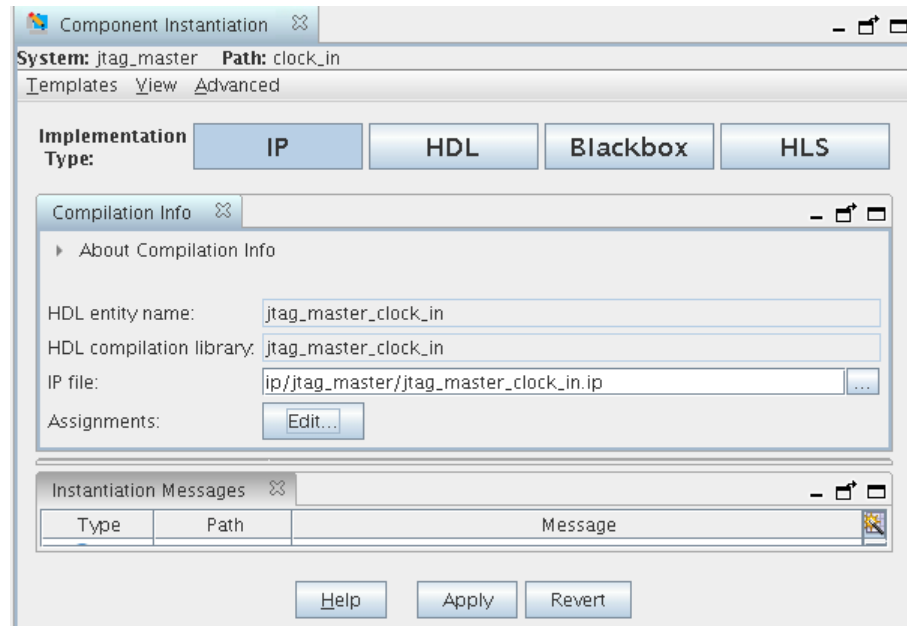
Component Instantiation

System: jtag_master Path: clock_in

Templates View Advanced

Implementation Type:

IP HDL Blackbox HLS

Compilation Info

About Compilation Info

HDL entity name: jtag_master_clock_in

HDL compilation library: jtag_master_clock_in

IP file: ip/jtag_master/jtag_master_clock_in.ip ...

Assignments: Edit...

Instantiation Messages

| Type | Path | Message |
|---|---|---|

Help Apply Revert